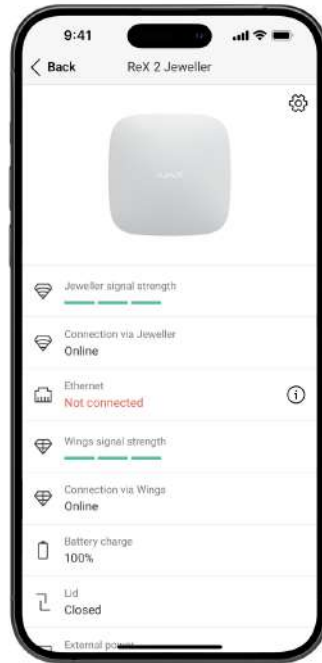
9:41

< Back

ReX 2 Jeweller

Jeweller signal strength

Connection via Jeweller
Online

Ethernet
Not connected

Wings signal strength

Connection via Wings
Online

Battery charge
100%

Lid
Closed

External po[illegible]